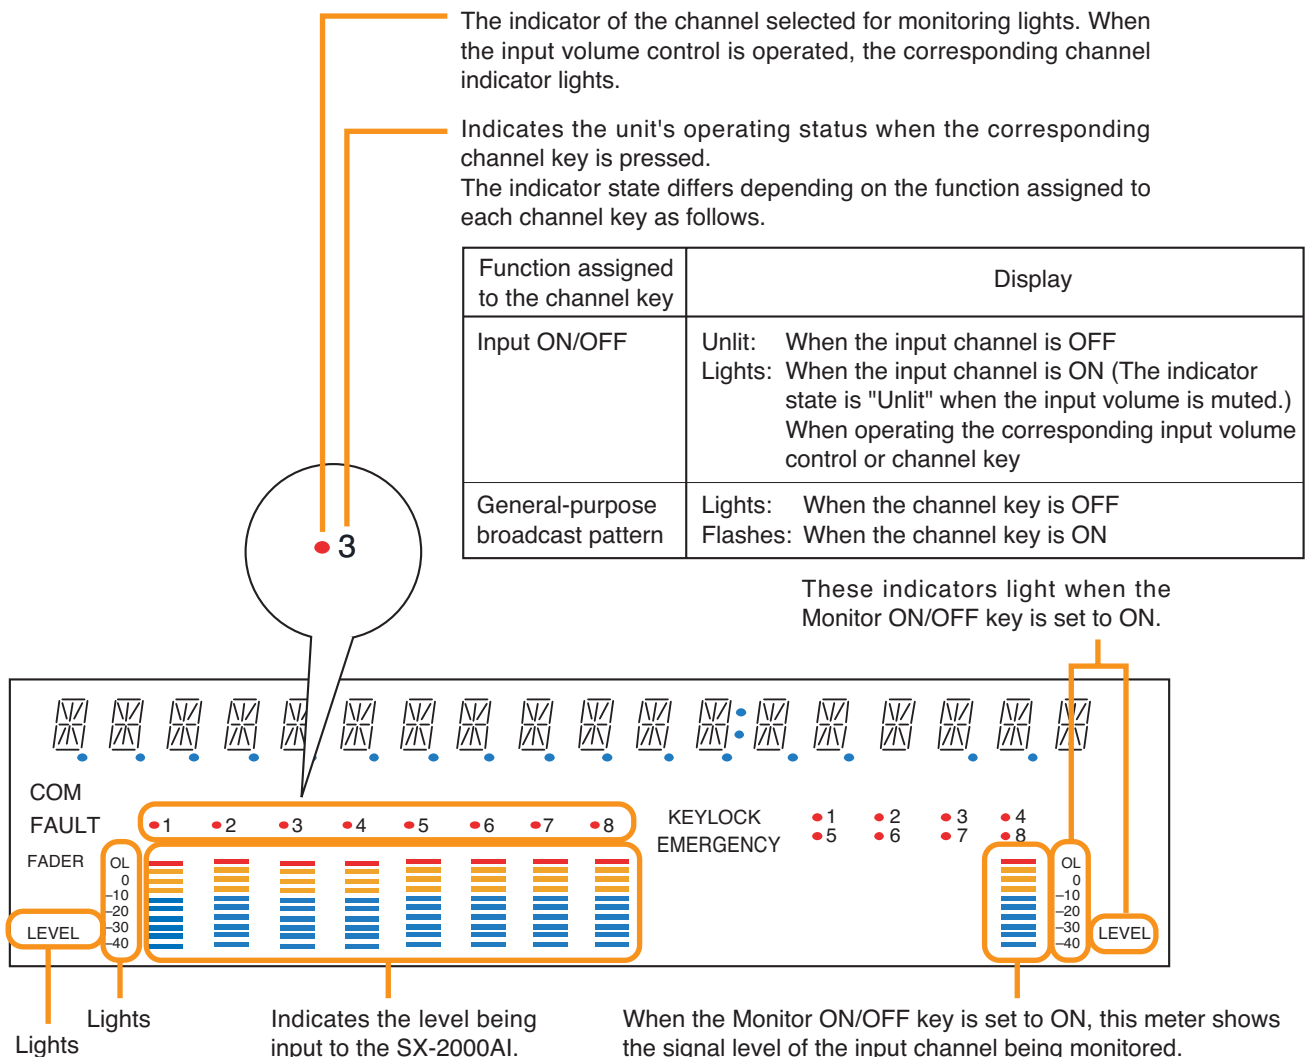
The indicator of the channel selected for monitoring lights. When the input volume control is operated, the corresponding channel indicator lights.

Indicates the unit's operating status when the corresponding channel key is pressed.
The indicator state differs depending on the function assigned to each channel key as follows.

| Function assigned to the channel key | Display |
|---|---|
| Input ON/OFF | Unlit: When the input channel is OFF<br>Lights: When the input channel is ON (The indicator state is "Unlit" when the input volume is muted.) When operating the corresponding input volume control or channel key |
| General-purpose broadcast pattern | Lights: When the channel key is OFF<br>Flashes: When the channel key is ON |

3

These indicators light when the Monitor ON/OFF key is set to ON.

COM
FAULT
FADER
LEVEL
OL
0
–10
–20
–30
–40
1 2 3 4 5 6 7 8
KEYLOCK
EMERGENCY
1 2 3 4
5 6 7 8
OL
0
–10
–20
–30
–40
LEVEL

Lights
Lights
Indicates the level being input to the SX-2000AI.
When the Monitor ON/OFF key is set to ON, this meter shows the signal level of the input channel being monitored.